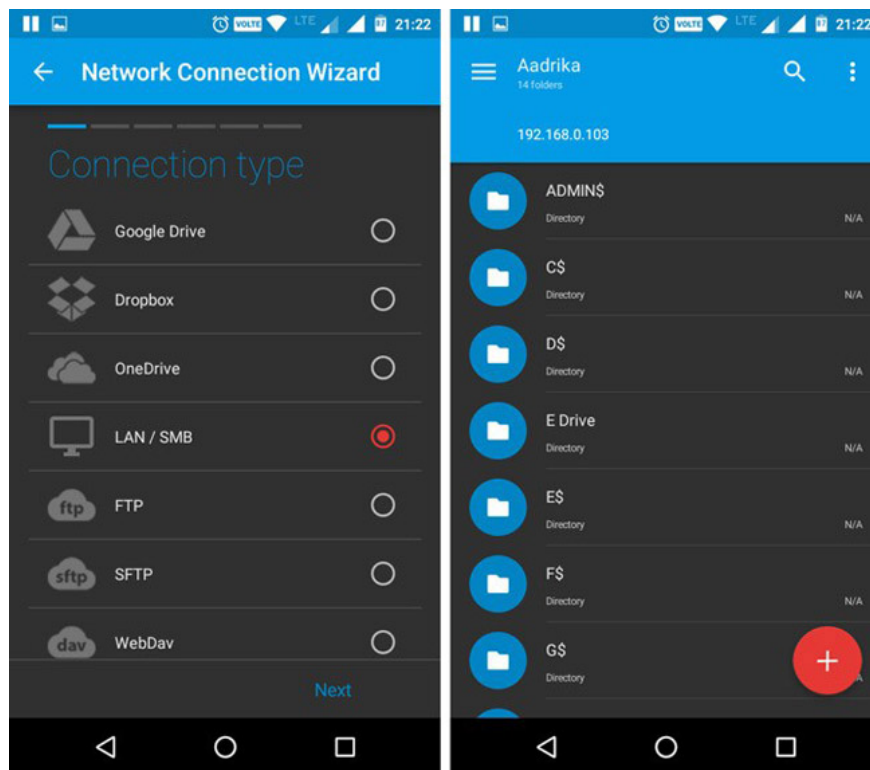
VOLTE LTE 21:22

Network Connection Wizard

Connection type

Google Drive

Dropbox

OneDrive

LAN / SMB

ftp FTP

sftp SFTP

dav WebDav

Next

VOLTE LTE 21:22

Aadrika
14 folders

192.168.0.103

ADMIN$
Directory N/A

C$
Directory N/A

D$
Directory N/A

E Drive
Directory N/A

E$
Directory N/A

F$
Directory N/A

G$
Directory

+